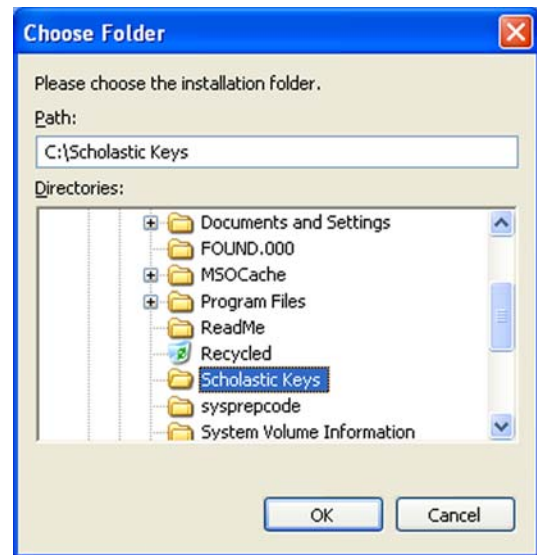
Choose Folder

Please choose the installation folder.

Path:

C:\Scholastic Keys

Directories:

Documents and Settings
FOUND.000
MSOCache
Program Files
ReadMe
Recycled
Scholastic Keys
sysprepcode
System Volume Information

OK
Cancel